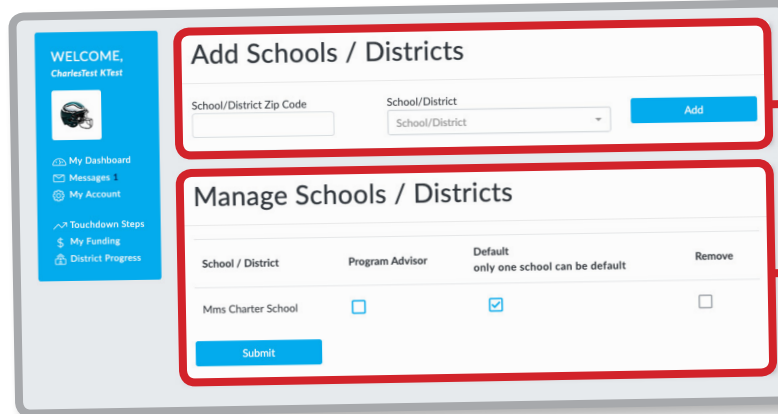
WELCOME,
CharlesTest KTest

My Dashboard
Messages 1
My Account

Touchdown Steps
My Funding
District Progress

Add Schools / Districts

School/District Zip Code

School/District
School/District

Add

Manage Schools / Districts

| School / District | Program Advisor | Default only one school can be default | Remove |
|---|---|---|---|
| Mms Charter School | ☐ | ☑ | ☐ |

Submit